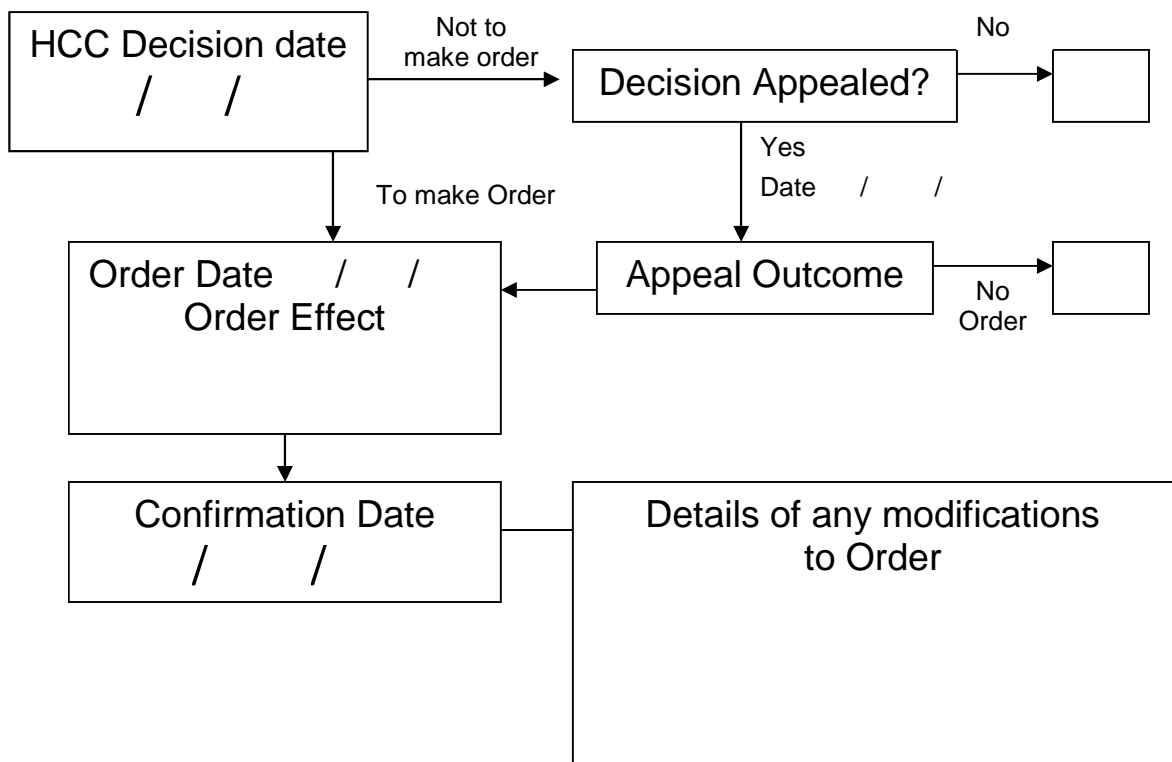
HCC Decision date
/ /

Not to make order

Decision Appealed?

No

Yes
Date / /

To make Order

Order Date / /
Order Effect

Appeal Outcome

No Order

Confirmation Date
/ /

Details of any modifications to Order